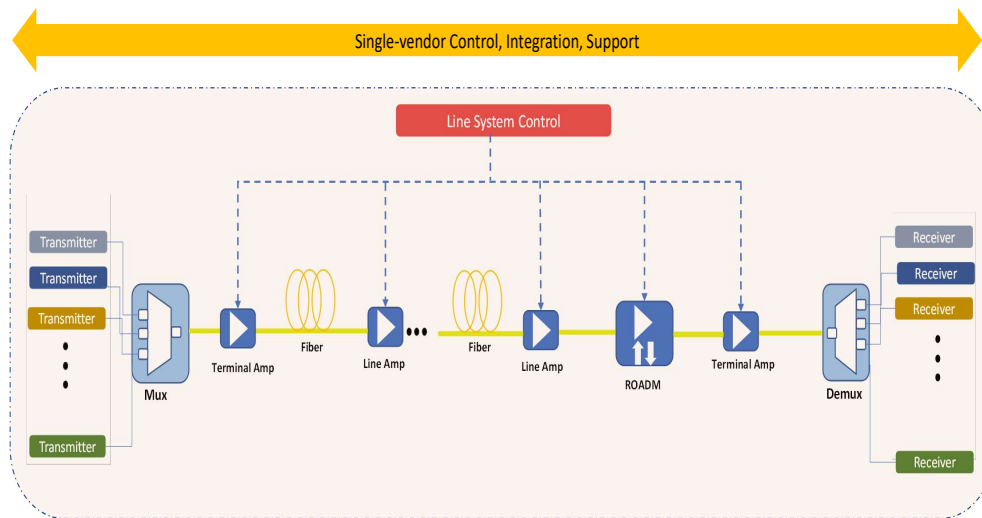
Single-vendor Control, Integration, Support

Line System Control

Transmitter
Transmitter
Transmitter
Transmitter

Mux

Terminal Amp

Fiber

Line Amp

Fiber

Line Amp

ROADM

Terminal Amp

Demux

Receiver
Receiver
Receiver
Receiver